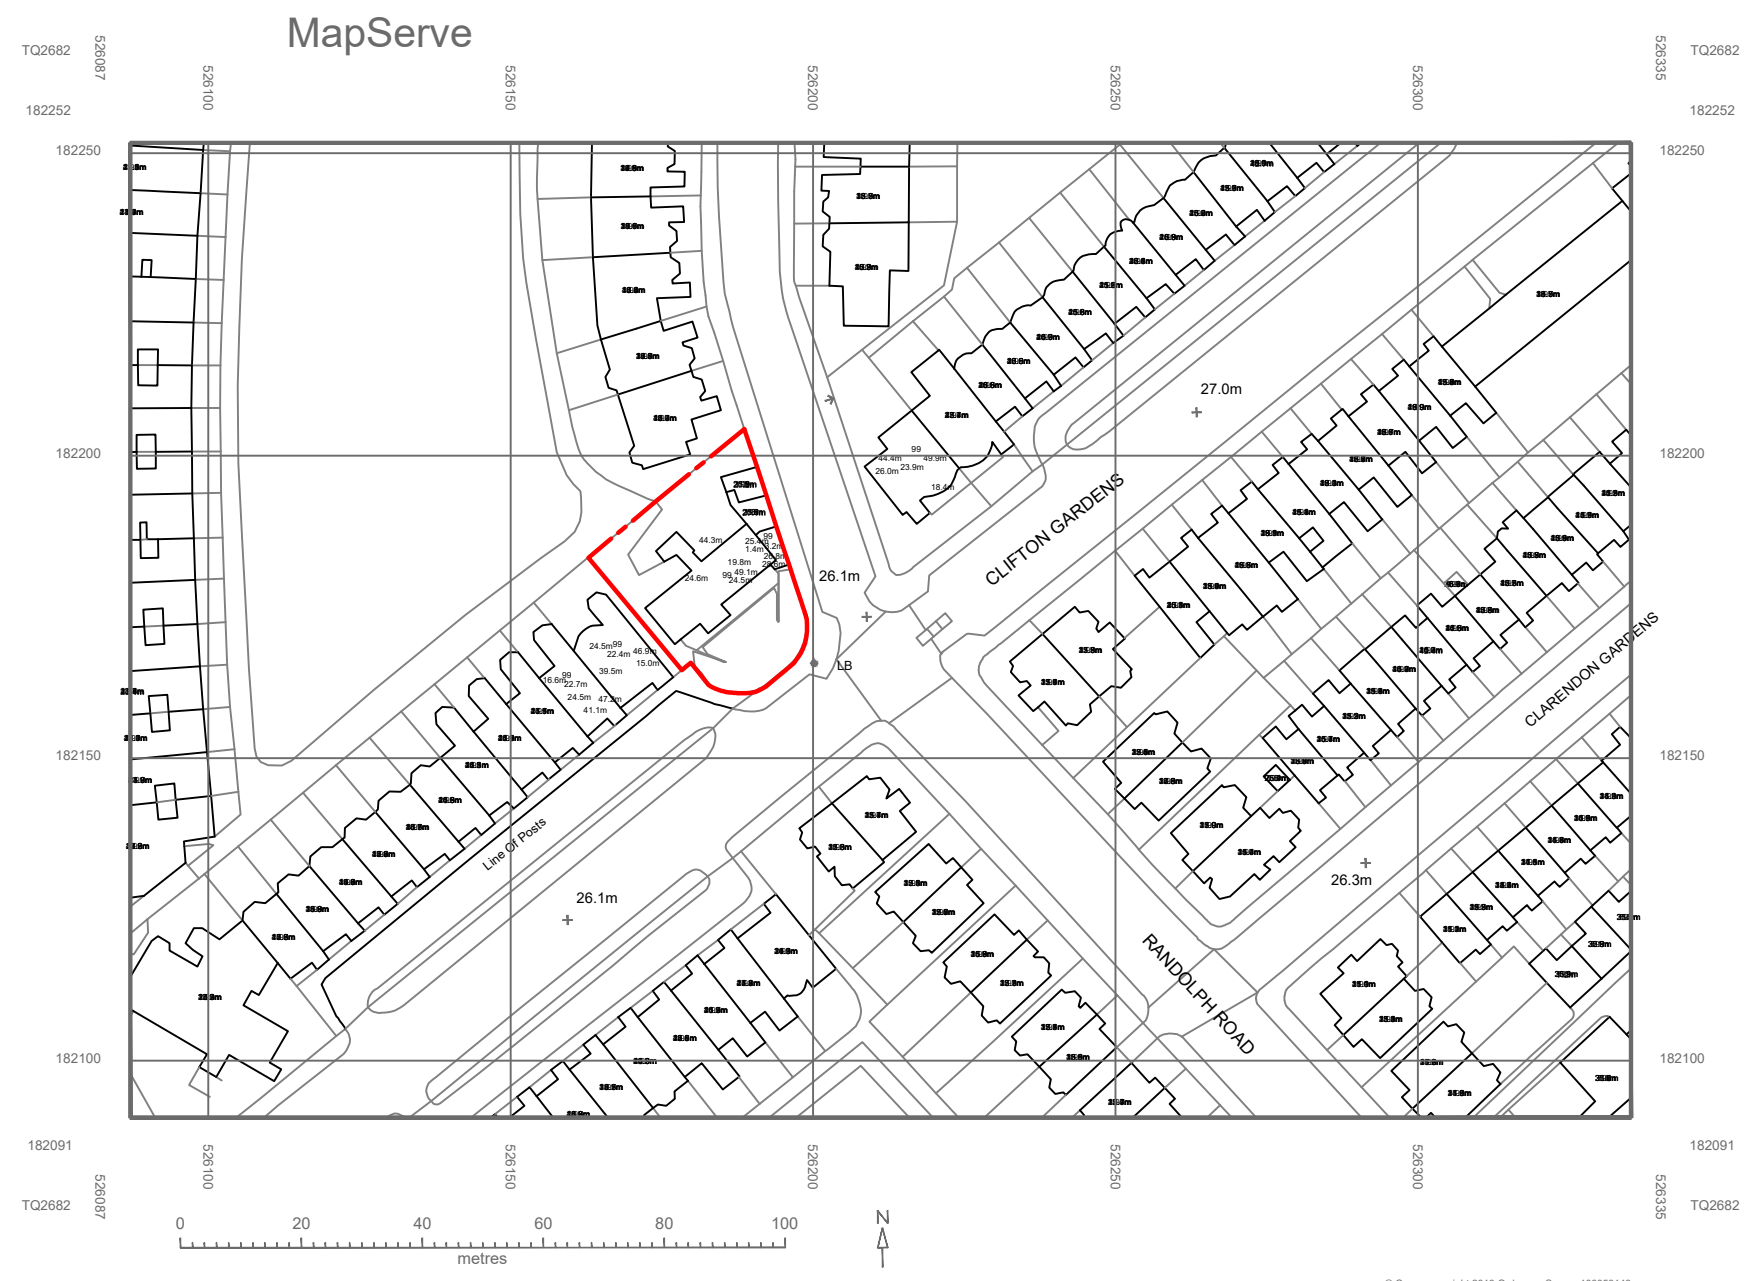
MapServe

TQ2682 526087
182252
526100 526150 526200 526250 526300
526335 TQ2682
182252

182250
182200
182150
182100
182250
182200
182150
182100

27.0m
CLIFTON GARDENS
26.1m
LB
CLARENDON GARDENS
Line Of Posts
26.1m
26.3m
RANDOLPH ROAD

44.3m
25.4m
1.4m
19.8m
49.1m
24.6m
24.5m
99
44.4m
49.9m
26.0m
23.9m
18.4m
24.5m
22.4m
46.9m
15.0m
39.5m
16.6m
22.7m
24.5m
47.3m
41.1m

182091
TQ2682 526087
526100 526150 526200 526250 526300
182091
526335 TQ2682

0 20 40 60 80 100
metres
N